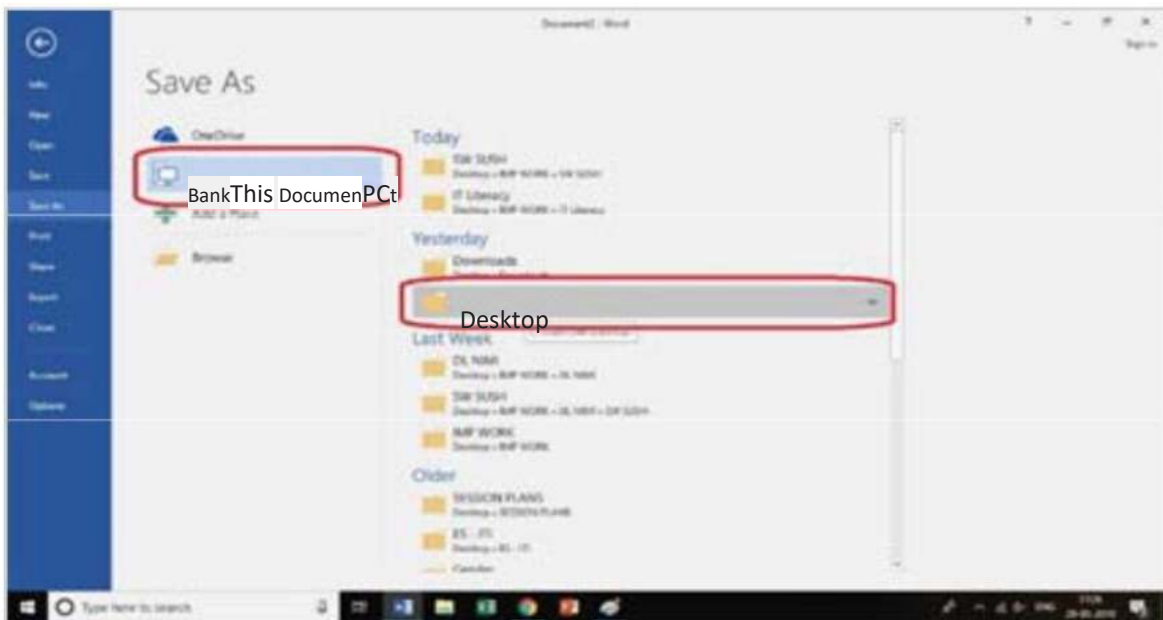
Document2 - Word

? – ☐ ×

Sign in

Info

New

Open

Save

Save As

Print

Share

Export

Close

Account

Options

Save As

OneDrive

BankThis DocumenPCt

Add a Place

Browse

Today

SW SUSH

Desktop » IMP WORK » SW SUSH

IT Literacy

Desktop » IMP WORK » IT Literacy

Yesterday

Downloads

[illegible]

Desktop

Last Week

DL NIMI

Desktop » IMP WORK » DL NIMI

SW SUSH

Desktop » IMP WORK » DL NIMI » SW SUSH

IMP WORK

Desktop » IMP WORK

Older

SESSION PLANS

Desktop » SESSION PLANS

ES - ITI

Desktop » ES - ITI

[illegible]

Type here to search

ENG

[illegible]